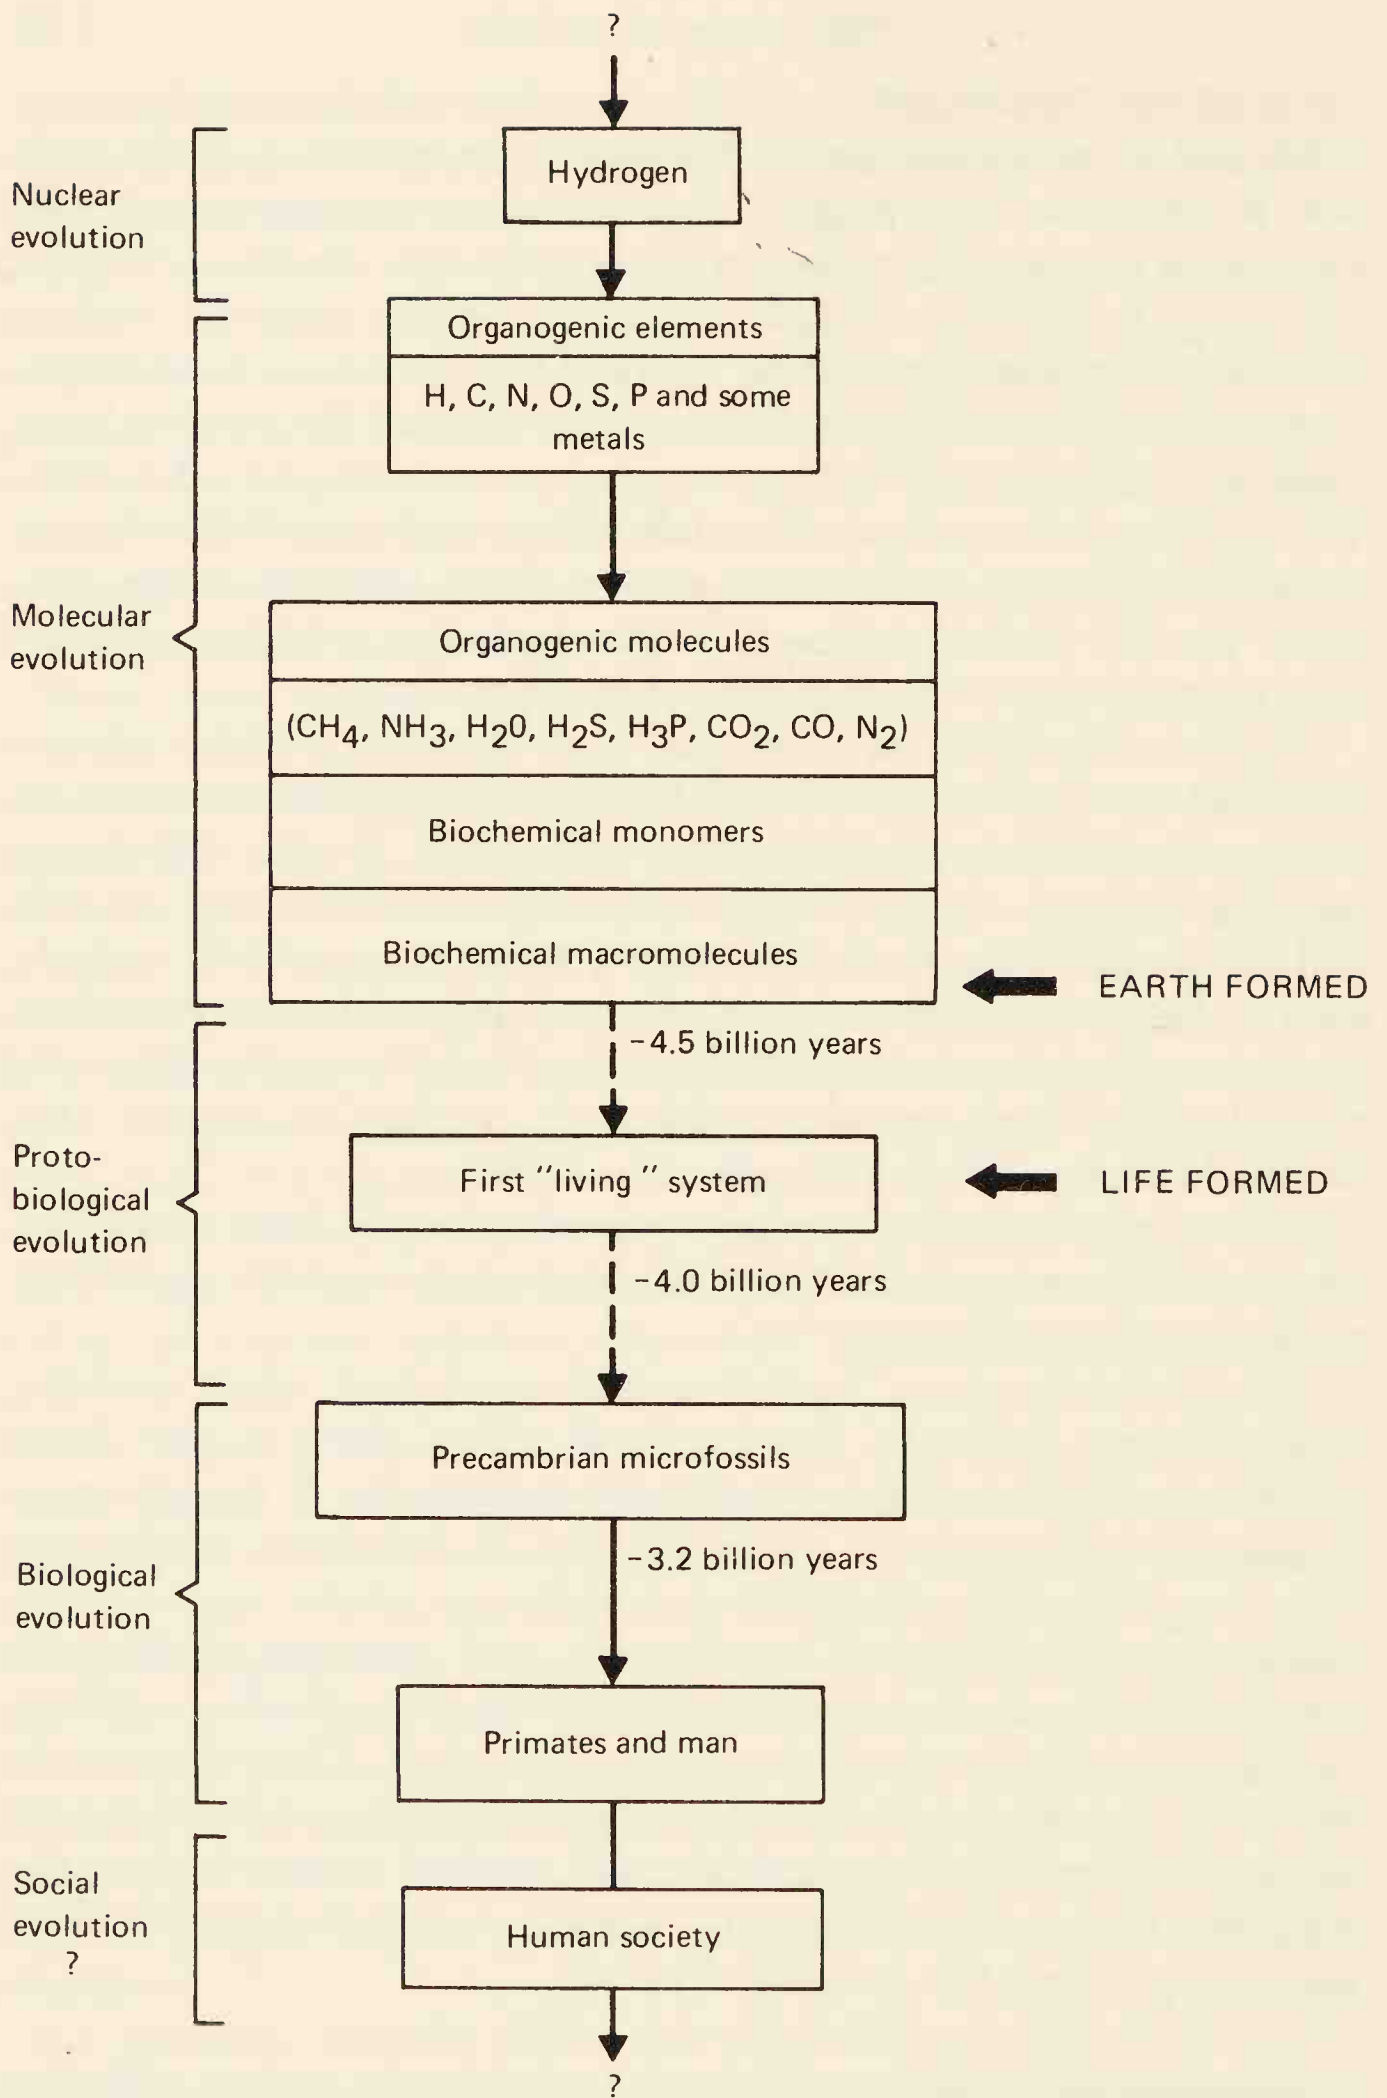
?

Nuclear evolution

Hydrogen

Organogenic elements

H, C, N, O, S, P and some metals

Molecular evolution

Organogenic molecules

($CH_4$, $NH_3$, $H_20$, $H_2S$, $H_3P$, $CO_2$, CO, $N_2$)

Biochemical monomers

Biochemical macromolecules

EARTH FORMED

~4.5 billion years

Proto-biological evolution

First "living" system

LIFE FORMED

~4.0 billion years

Precambrian microfossils

Biological evolution

~3.2 billion years

Primates and man

Social evolution ?

Human society

?